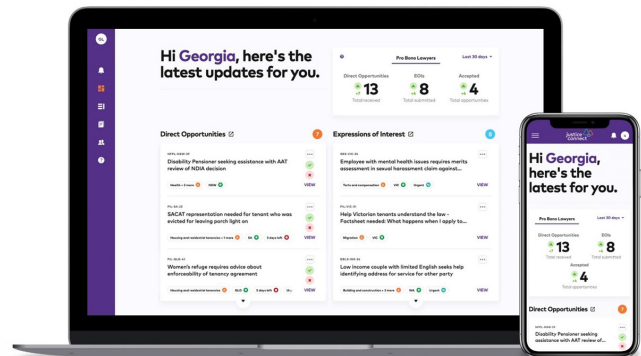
GL

Hi Georgia, here's the latest updates for you.

Pro Bono Lawyers

Last 30 days

Direct Opportunities

13

Total received

EOIs

8

Total submitted

Accepted

4

Total opportunities

Direct Opportunities

7

Disability Pensioner seeking assistance with AAT review of NDIA decision

Health

VIEW

SACAT representation needed for tenant who was evicted for leaving porch light on

Housing and residential tenancies

SA

VIEW

Woman's refuge requires advice about enforceability of tenancy agreement

Housing and residential tenancies

NSW

VIEW

Expressions of Interest

8

Employee with mental health issues requires merits assessment in sexual harassment claim against...

Torts and compensation

VIC

Urgent

VIEW

Help Victorian tenants understand the law - Factsheet needed: What happens when I apply to...

Migration

VIC

VIEW

Low income couple with limited English seeks help identifying address for service for other party

Building and construction

NSW

Urgent

VIEW

Justice Connect

Hi Georgia, here's the latest for you.

Pro Bono Lawyers

Last 30 days

Direct Opportunities

13

Total received

EOIs

8

Total submitted

Accepted

4

Total opportunities

Direct Opportunities

Disability Pensioner seeking assistance with AAT review of...